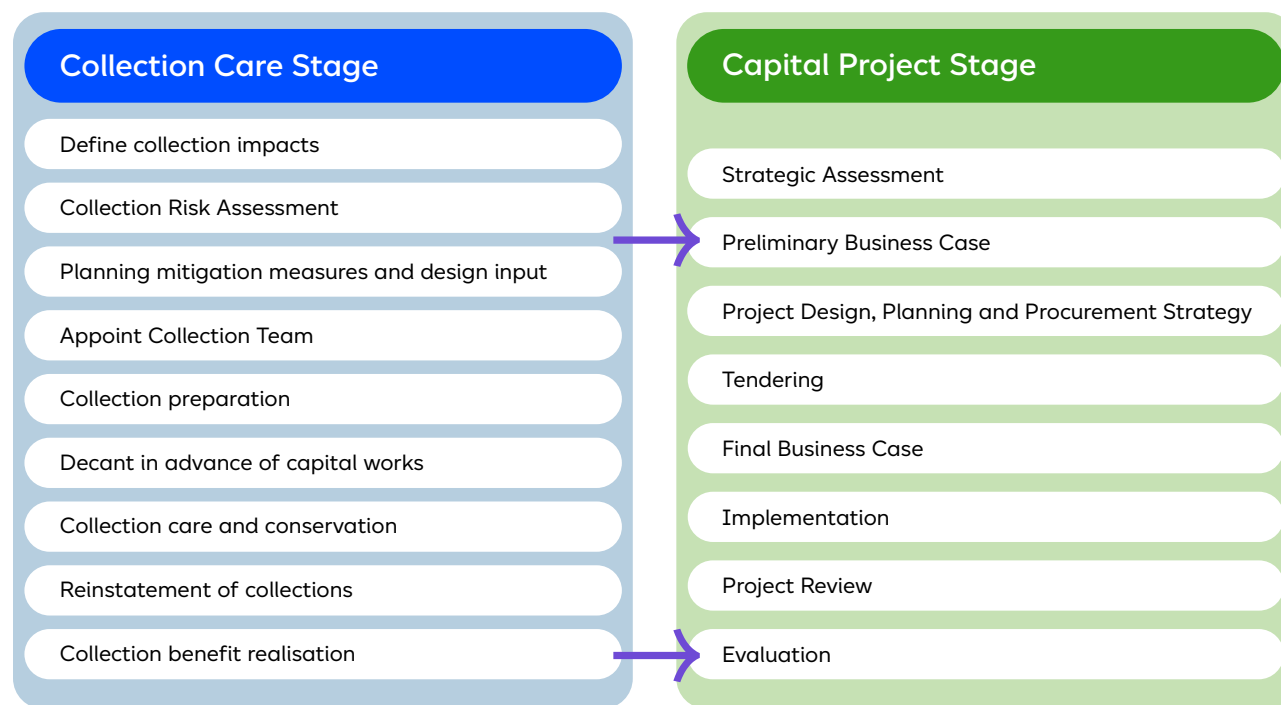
Collection Care Stage

Define collection impacts

Collection Risk Assessment

Planning mitigation measures and design input

Appoint Collection Team

Collection preparation

Decant in advance of capital works

Collection care and conservation

Reinstatement of collections

Collection benefit realisation

Capital Project Stage

Strategic Assessment

Preliminary Business Case

Project Design, Planning and Procurement Strategy

Tendering

Final Business Case

Implementation

Project Review

Evaluation